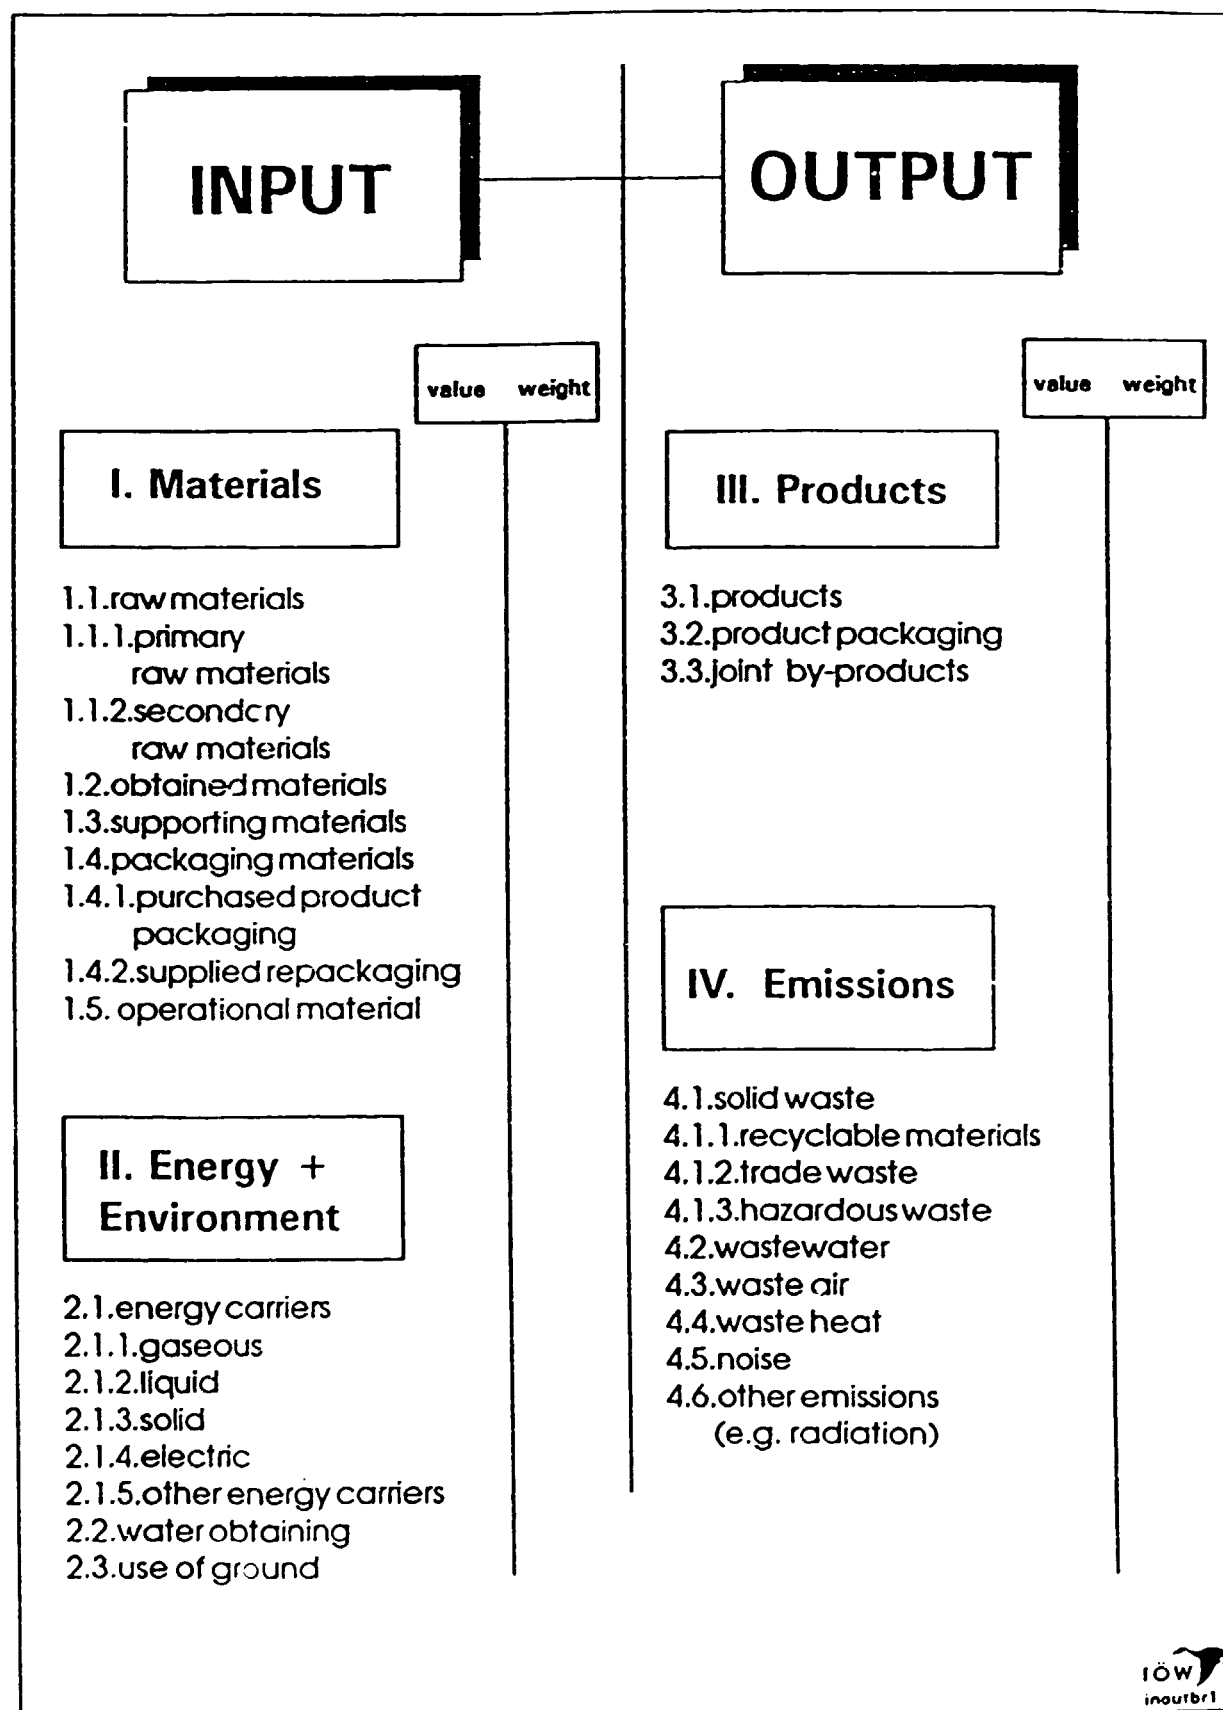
INPUT

OUTPUT

value weight

I. Materials

1.1.raw materials
1.1.1.primary raw materials
1.1.2.secondcry raw materials
1.2.obtained materials
1.3.supporting materials
1.4.packaging materials
1.4.1.purchased product packaging
1.4.2.supplied repackaging
1.5. operational material

II. Energy + Environment

2.1.energy carriers
2.1.1.gaseous
2.1.2.liquid
2.1.3.solid
2.1.4.electric
2.1.5.other energy carriers
2.2.water obtaining
2.3.use of ground

value weight

III. Products

3.1.products
3.2.product packaging
3.3.joint by-products

IV. Emissions

4.1.solid waste
4.1.1.recyclable materials
4.1.2.trade waste
4.1.3.hazardous waste
4.2.wastewater
4.3.waste air
4.4.waste heat
4.5.noise
4.6.other emissions (e.g. radiation)

IÖW
inoutbr1